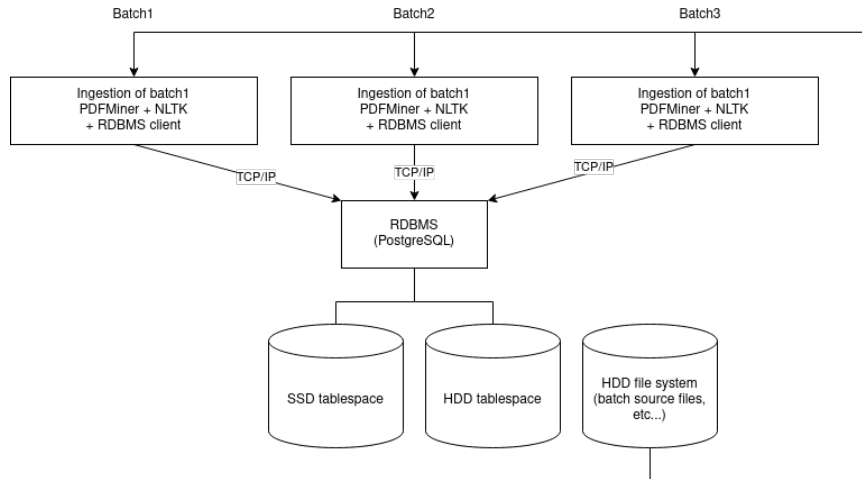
Batch1

Batch2

Batch3

Ingestion of batch1
PDFMiner + NLTK
+ RDBMS client

Ingestion of batch1
PDFMiner + NLTK
+ RDBMS client

Ingestion of batch1
PDFMiner + NLTK
+ RDBMS client

TCP/IP

TCP/IP

TCP/IP

RDBMS
(PostgreSQL)

SSD tablespace

HDD tablespace

HDD file system
(batch source files,
etc...)